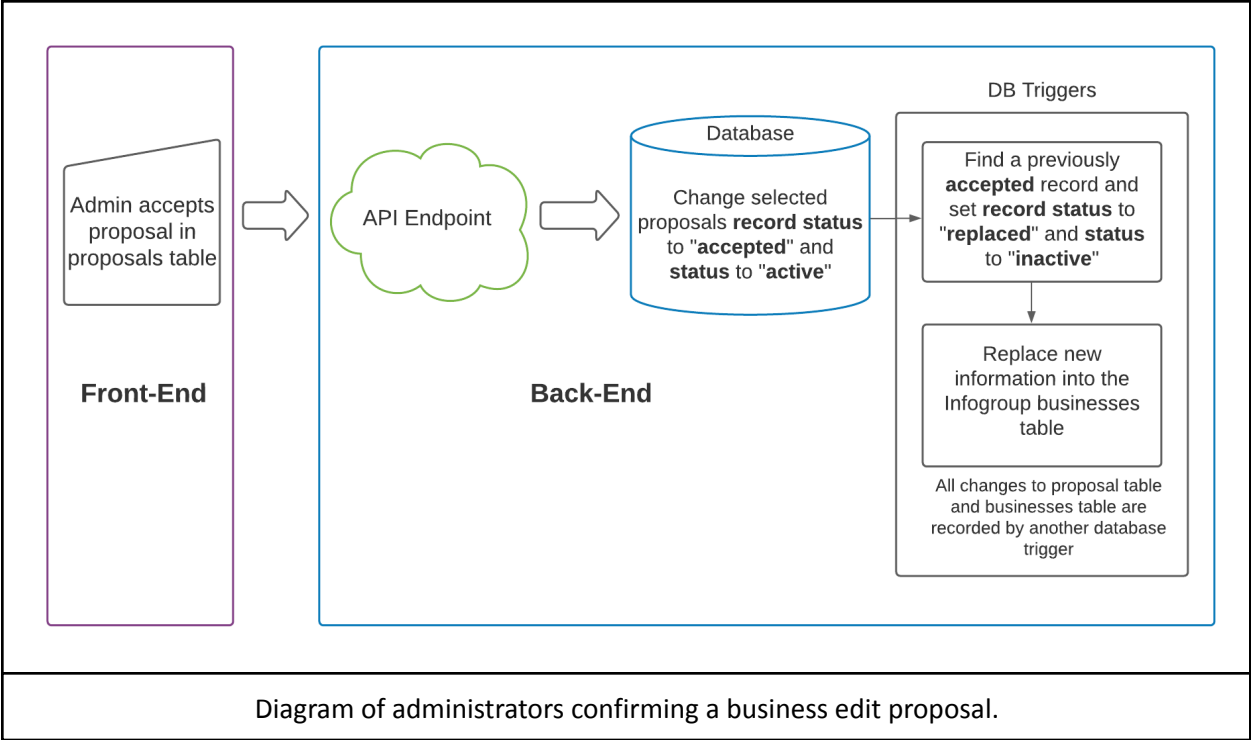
Admin accepts proposal in proposals table

Front-End

API Endpoint

Database

Change selected proposals **record status** to "**accepted**" and **status** to "**active**"

Back-End

DB Triggers

Find a previously **accepted** record and set **record status** to "**replaced**" and **status** to "**inactive**"

Replace new information into the Infogroup businesses table

All changes to proposal table and businesses table are recorded by another database trigger

Diagram of administrators confirming a business edit proposal.